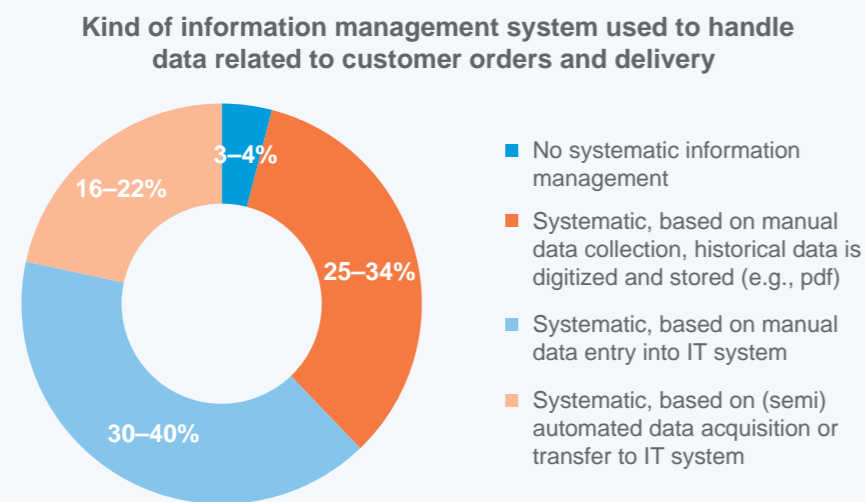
Kind of information management system used to handle data related to customer orders and delivery

3–4%

25–34%

30–40%

16–22%

No systematic information management

Systematic, based on manual data collection, historical data is digitized and stored (e.g., pdf)

Systematic, based on manual data entry into IT system

Systematic, based on (semi) automated data acquisition or transfer to IT system